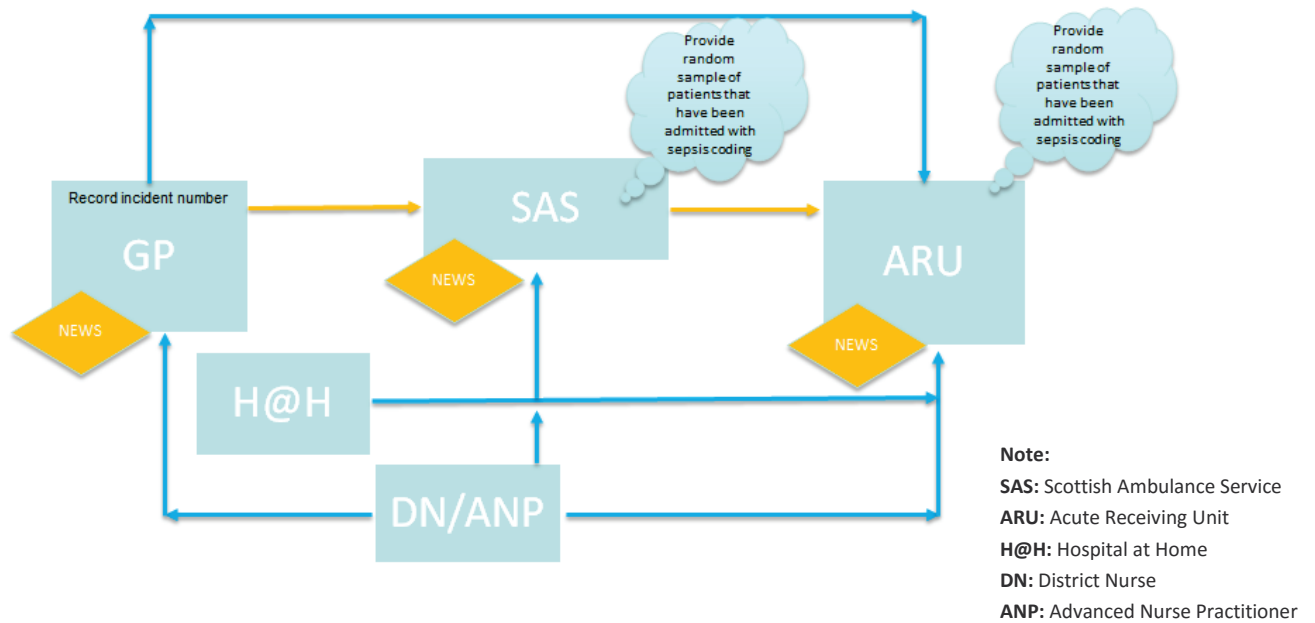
Provide random sample of patients that have been admitted with sepsis coding

Provide random sample of patients that have been admitted with sepsis coding

Record incident number

GP

NEWS

SAS

NEWS

ARU

NEWS

H@H

DN/ANP

**Note:**
**SAS:** Scottish Ambulance Service
**ARU:** Acute Receiving Unit
**H@H:** Hospital at Home
**DN:** District Nurse
**ANP:** Advanced Nurse Practitioner